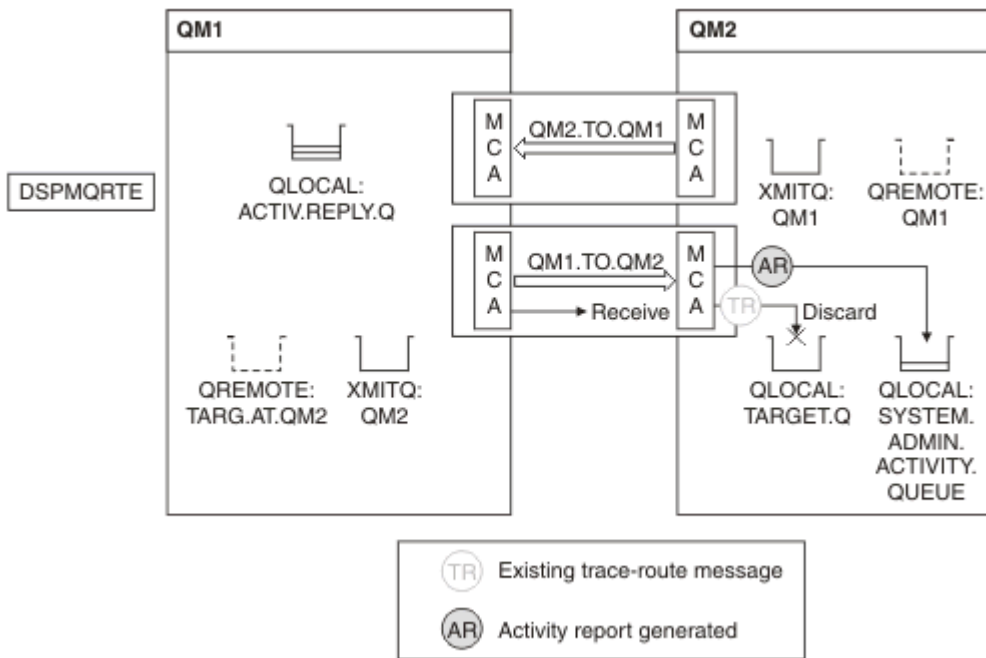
QM1

QM2

DSPMQRTE

M
C
A

QM2.TO.QM1

M
C
A

QLOCAL:
ACTIV.REPLY.Q

XMITQ:
QM1

QREMOTE:
QM1

M
C
A

QM1.TO.QM2

Receive

M
C
A

AR

TR

Discard

QREMOTE:
TARG.AT.QM2

XMITQ:
QM2

QLOCAL:
TARGET.Q

QLOCAL:
SYSTEM.
ADMIN.
ACTIVITY.
QUEUE

TR Existing trace-route message

AR Activity report generated